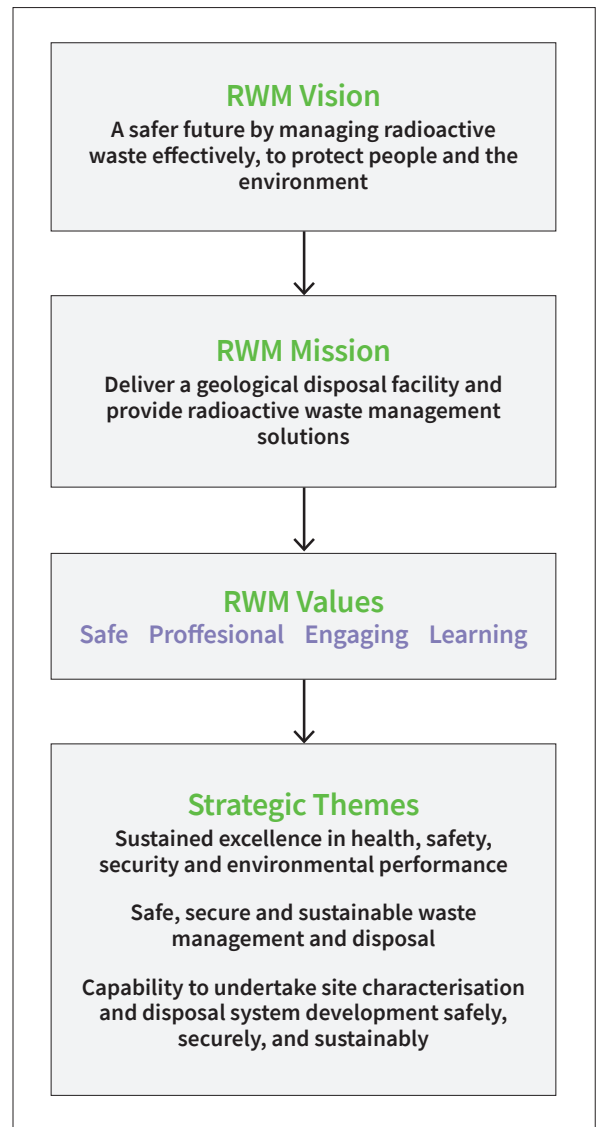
RWM Vision

A safer future by managing radioactive waste effectively, to protect people and the environment

RWM Mission

Deliver a geological disposal facility and provide radioactive waste management solutions

RWM Values

Safe Proffesional Engaging Learning

Strategic Themes

Sustained excellence in health, safety, security and environmental performance

Safe, secure and sustainable waste management and disposal

Capability to undertake site characterisation and disposal system development safely, securely, and sustainably